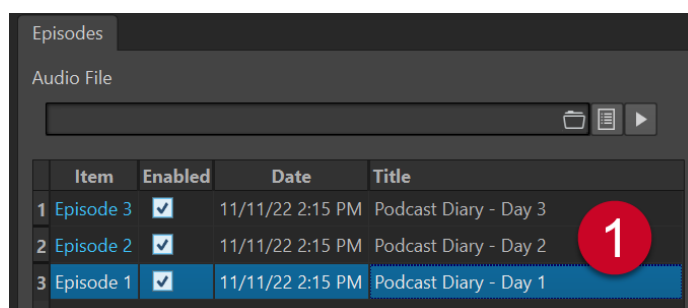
Episodes

Audio File

|  | Item | Enabled | Date | Title |
|---|---|---|---|---|
| 1 | Episode 3 | ✓ | 11/11/22 2:15 PM | Podcast Diary - Day 3 |
| 2 | Episode 2 | ✓ | 11/11/22 2:15 PM | Podcast Diary - Day 2 |
| 3 | Episode 1 | ✓ | 11/11/22 2:15 PM | Podcast Diary - Day 1 |

1